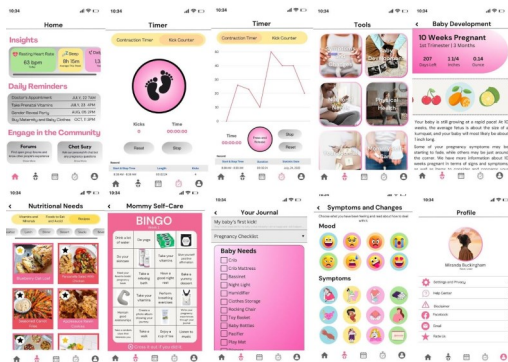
10:34

Home

Insights

Resting Heart Rate
62 bpm

Sleep
8h 15m

Daily Reminders

Doctor's Appointment
Take Prenatal Vitamins
Gender Reveal Party
Buy Maternity and Baby Clothes

Engage in the Community

Forums

Chat Buzz

10:34

Timer

Contraction Timer
Kick Counter

Kicks
0

Time
00:00:00

Reset
Stop

10:34

Timer

Contraction Timer
Kick Counter

Time
00:00:00

Stop
Reset

10:34

Tools

Physical Health

10:34

Baby Development

10 Weeks Pregnant
1st Trimester | 3 Months

207
Days Left

11/4
Inches

0.14
Ounce

Your baby is still growing at a rapid pace! At 10 weeks, the average fetus is about the size of a kumquat and your baby will most likely be about

10:34

Nutritional Needs

10:34

Mommy Self-Care

BINGO

10:34

Your Journal

My baby's first kick!

Pregnancy Checklist

Baby Needs

Crib
Crib Mattress
Bassinet
Night Light
Thermometer
Cotton Storage
Rocking Chair
Toy Basket
Baby Bottles
Pacifier
Play Mat

10:34

Symptoms and Changes

Mood

Symptoms

10:34

Profile

Miranda Buckingham

Settings and Privacy
Help Center
Resources
Facebook
Email
Rate Us